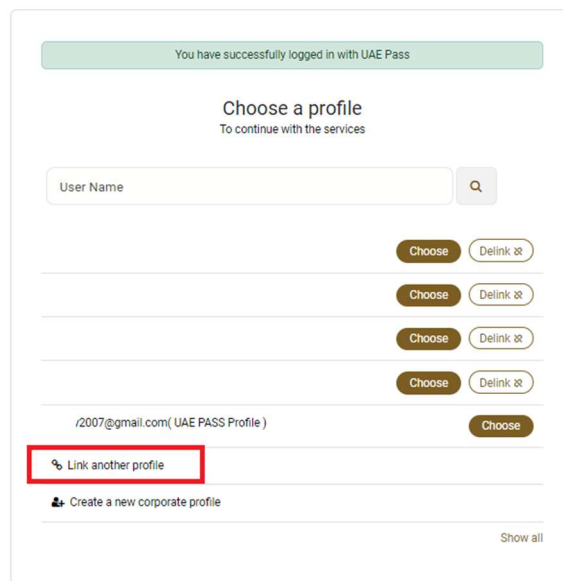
You have successfully logged in with UAE Pass

Choose a profile
To continue with the services

User Name

Choose Delink

Choose Delink

Choose Delink

Choose Delink

/2007@gmail.com( UAE PASS Profile ) Choose

Link another profile

Create a new corporate profile

Show all